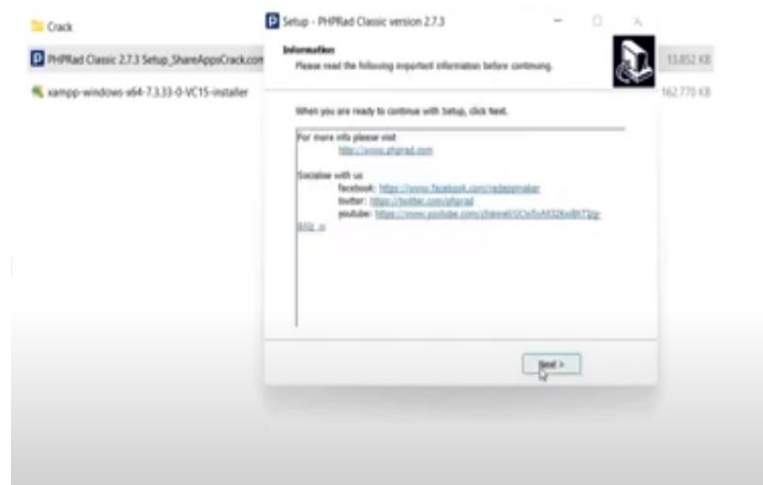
Crack

PHPRad Classic 2.7.3 Setup_ShareAppsCrack.com

xampp-windows-x64-7.3.33-0-VC15-installer

13,852 KB

162,770 KB

Setup - PHPRad Classic version 2.7.3

Information

Please read the following important information before continuing.

When you are ready to continue with Setup, click Next.

For more info please visit
http://www.phprad.com

Socialise with us
facebook: https://www.facebook.com/radappmaker
twitter: https://twitter.com/phprad
youtube: https://www.youtube.com/channel/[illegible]

Next >